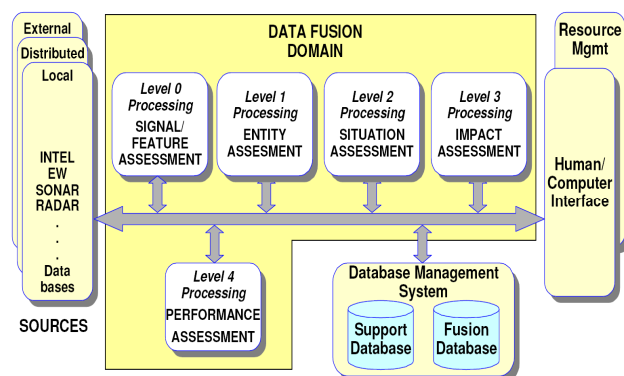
External
Distributed
Local

INTEL
EW
SONAR
RADAR
.
.
.
Data bases

SOURCES

DATA FUSION DOMAIN

Level 0 Processing
SIGNAL/ FEATURE ASSESSMENT

Level 1 Processing
ENTITY ASSESMENT

Level 2 Processing
SITUATION ASSESSMENT

Level 3 Processing
IMPACT ASSESSMENT

Level 4 Processing
PERFORMANCE ASSESSMENT

Database Management System

Support Database

Fusion Database

Resource Mgmt

Human/ Computer Interface